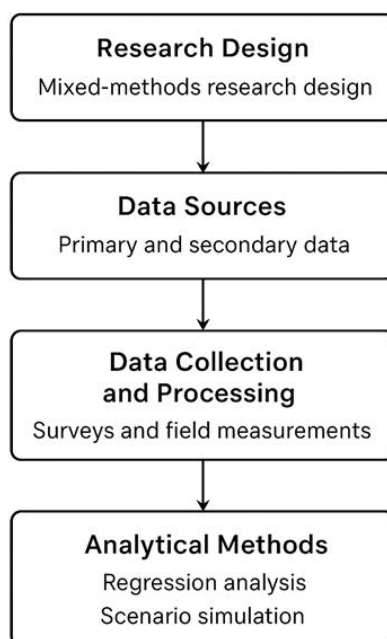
Research Design
Mixed-methods research design

Data Sources
Primary and secondary data

Data Collection and Processing
Surveys and field measurements

Analytical Methods
Regression analysis
Scenario simulation